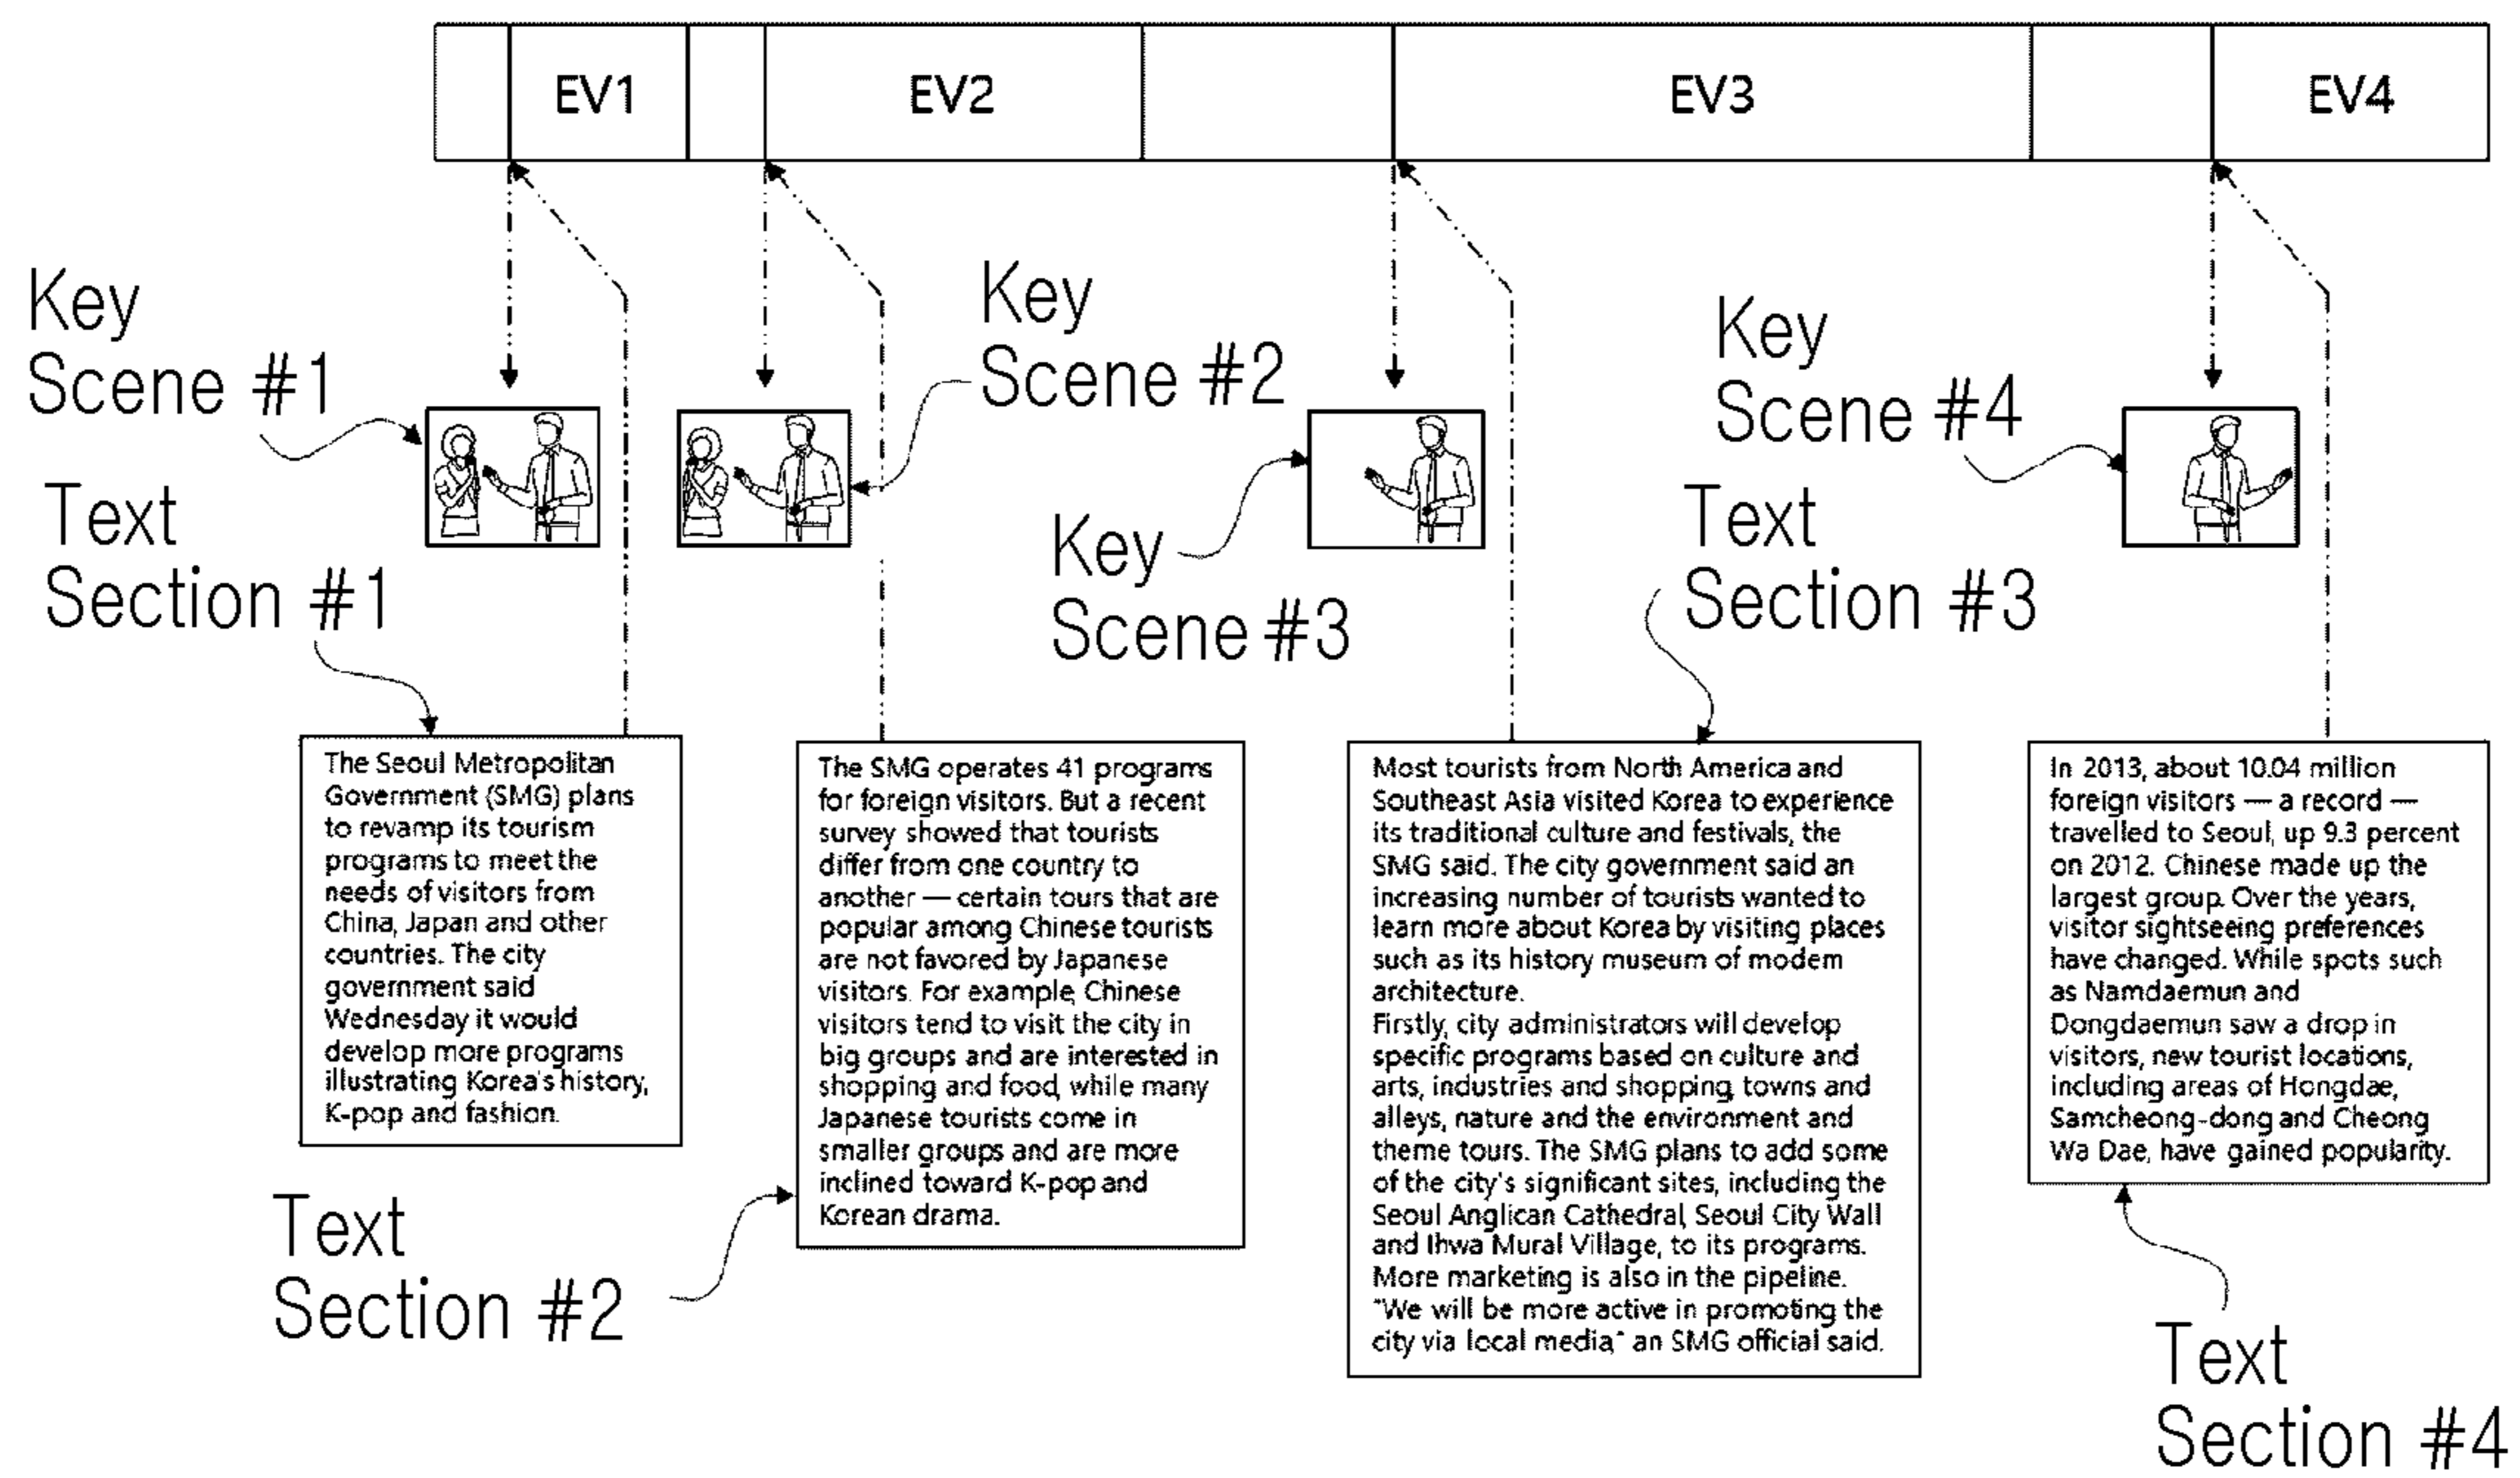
EV1

EV2

EV3

EV4

Key Scene #1

Key Scene #2

Key Scene #3

Key Scene #4

Text Section #1

Text Section #3

The Seoul Metropolitan Government (SMG) plans to revamp its tourism programs to meet the needs of visitors from China, Japan and other countries. The city government said Wednesday it would develop more programs illustrating Korea's history, K-pop and fashion.

The SMG operates 41 programs for foreign visitors. But a recent survey showed that tourists differ from one country to another — certain tours that are popular among Chinese tourists are not favored by Japanese visitors. For example, Chinese visitors tend to visit the city in big groups and are interested in shopping and food, while many Japanese tourists come in smaller groups and are more inclined toward K-pop and Korean drama.

Most tourists from North America and Southeast Asia visited Korea to experience its traditional culture and festivals, the SMG said. The city government said an increasing number of tourists wanted to learn more about Korea by visiting places such as its history museum of modem architecture.
Firstly, city administrators will develop specific programs based on culture and arts, industries and shopping, towns and alleys, nature and the environment and theme tours. The SMG plans to add some of the city's significant sites, including the Seoul Anglican Cathedral, Seoul City Wall and Ihwa Mural Village, to its programs. More marketing is also in the pipeline. "We will be more active in promoting the city via local media," an SMG official said.

In 2013, about 10.04 million foreign visitors — a record — travelled to Seoul, up 9.3 percent on 2012. Chinese made up the largest group. Over the years, visitor sightseeing preferences have changed. While spots such as Namdaemun and Dongdaemun saw a drop in visitors, new tourist locations, including areas of Hongdae, Samcheong-dong and Cheong Wa Dae, have gained popularity.

Text Section #2

Text Section #4